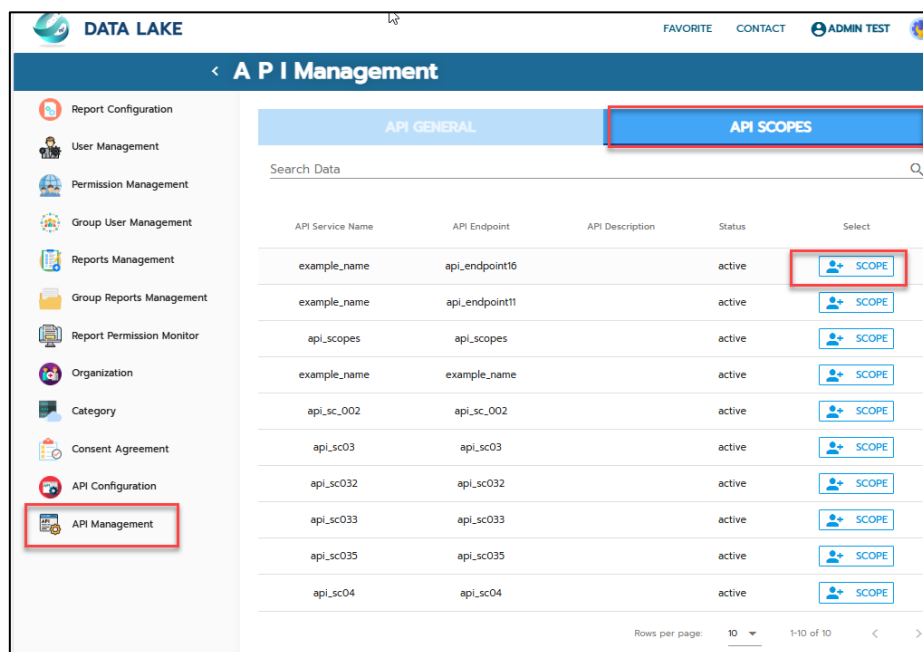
DATA LAKE

FAVORITE CONTACT ADMIN TEST

‹ A P I Management

Report Configuration
User Management
Permission Management
Group User Management
Reports Management
Group Reports Management
Report Permission Monitor
Organization
Category
Consent Agreement
API Configuration
API Management

API GENERAL | API SCOPES

Search Data

| API Service Name | API Endpoint | API Description | Status | Select |
|---|---|---|---|---|
| example_name | api_endpoint16 | | active | SCOPE |
| example_name | api_endpoint11 | | active | SCOPE |
| api_scopes | api_scopes | | active | SCOPE |
| example_name | example_name | | active | SCOPE |
| api_sc_002 | api_sc_002 | | active | SCOPE |
| api_sc03 | api_sc03 | | active | SCOPE |
| api_sc032 | api_sc032 | | active | SCOPE |
| api_sc033 | api_sc033 | | active | SCOPE |
| api_sc035 | api_sc035 | | active | SCOPE |
| api_sc04 | api_sc04 | | active | SCOPE |

Rows per page: 10 1-10 of 10